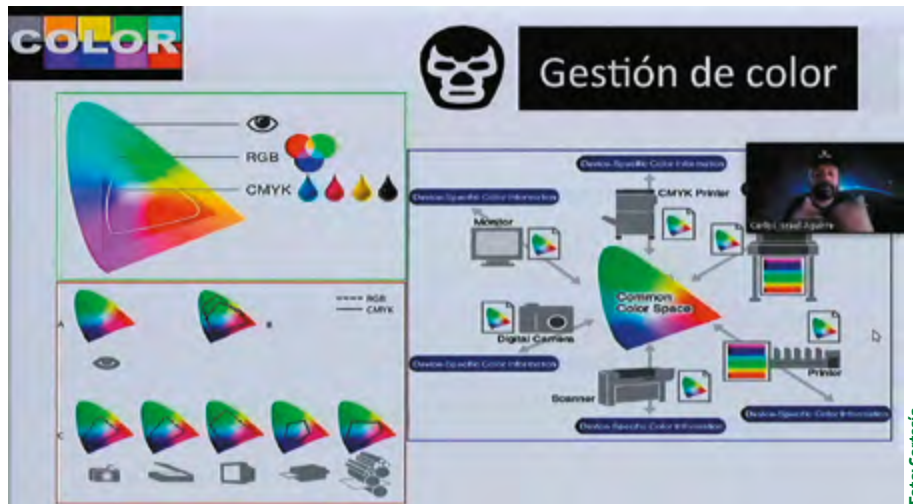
COLOR

Gestión de color

RGB

CMYK

RGB
CMYK

A

B

C

Device-Specific Color Information

CMYK Printer

Device-Specific Color Information

Monitor

Common Color Space

Digital Camera

Device-Specific Color Information

Scanner

Printer

Device-Specific Color Information

Device-Specific Color Information

Carlo Corral Aguirre

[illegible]